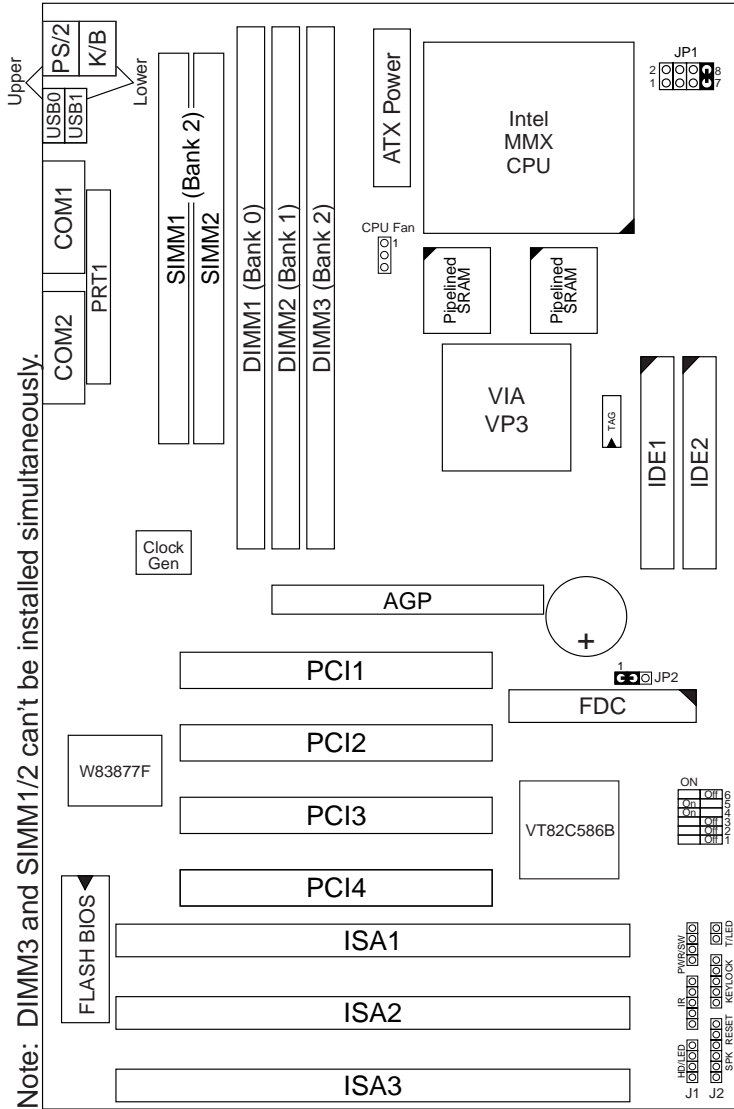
Upper
PS/2
K/B
Lower
USB0
USB1
COM1
PRT1
COM2
SIMM1 (Bank 2)
SIMM2
DIMM1 (Bank 0)
DIMM2 (Bank 1)
DIMM3 (Bank 2)
ATX Power
Intel
MMX
CPU
JP1
2
1
8
7
CPU Fan
1
Pipelined SRAM
Pipelined SRAM
VIA
VP3
TAG
IDE1
IDE2
Clock Gen
AGP
+
PCI1
1
JP2
FDC
PCI2
W83877F
PCI3
VT82C586B
ON
Off 6
On 5
On 4
Off 3
Off 2
Off 1
PCI4
FLASH BIOS
ISA1
ISA2
ISA3
PWR/SW
T/LED
KEYLOCK
IR
RESET
HD/LED
SPK
J1
J2
Note: DIMM3 and SIMM1/2 can't be installed simultaneously.